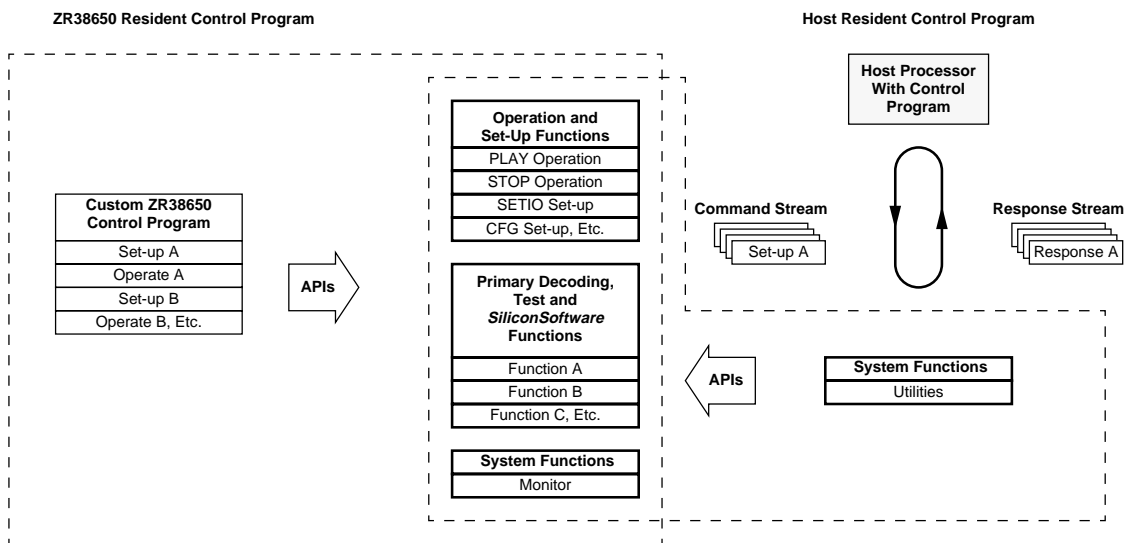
ZR38650 Resident Control Program

Host Resident Control Program

Custom ZR38650 Control Program

Set-up A

Operate A

Set-up B

Operate B, Etc.

APIs

Operation and Set-Up Functions

PLAY Operation

STOP Operation

SETIO Set-up

CFG Set-up, Etc.

Primary Decoding, Test and *SiliconSoftware* Functions

Function A

Function B

Function C, Etc.

System Functions

Monitor

Host Processor With Control Program

Command Stream

Set-up A

Response Stream

Response A

APIs

System Functions

Utilities